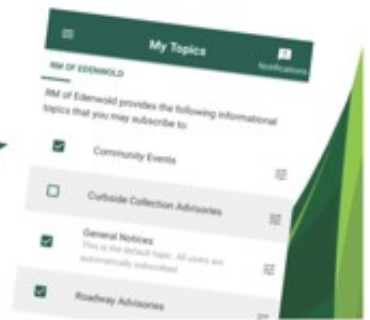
My Topics

Notifications

RM OF EDENWOLD

RM of Edenwold provides the following informational topics that you may subscribe to:

Community Events

Curbside Collection Advisories

General Notices
This is the default topic. All users are automatically subscribed.

Roadway Advisories